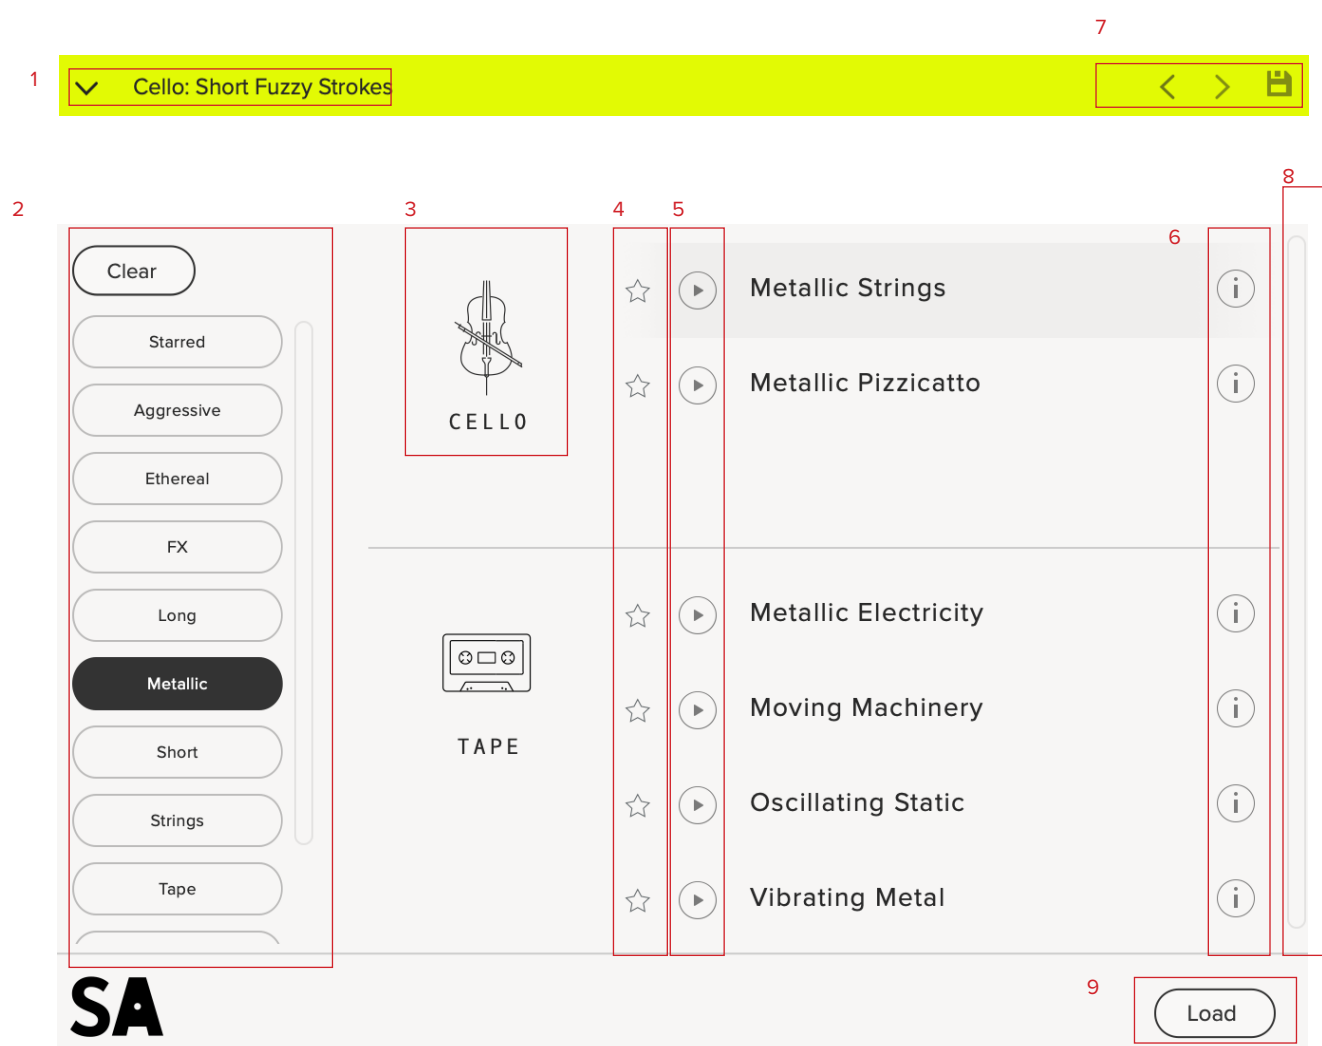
7

1

Cello: Short Fuzzy Strokes

8

2

3

4

5

6

Clear

Starred

Aggressive

Ethereal

FX

Long

Metallic

Short

Strings

Tape

CELLO

Metallic Strings

Metallic Pizzicatto

TAPE

Metallic Electricity

Moving Machinery

Oscillating Static

Vibrating Metal

SA

9

Load